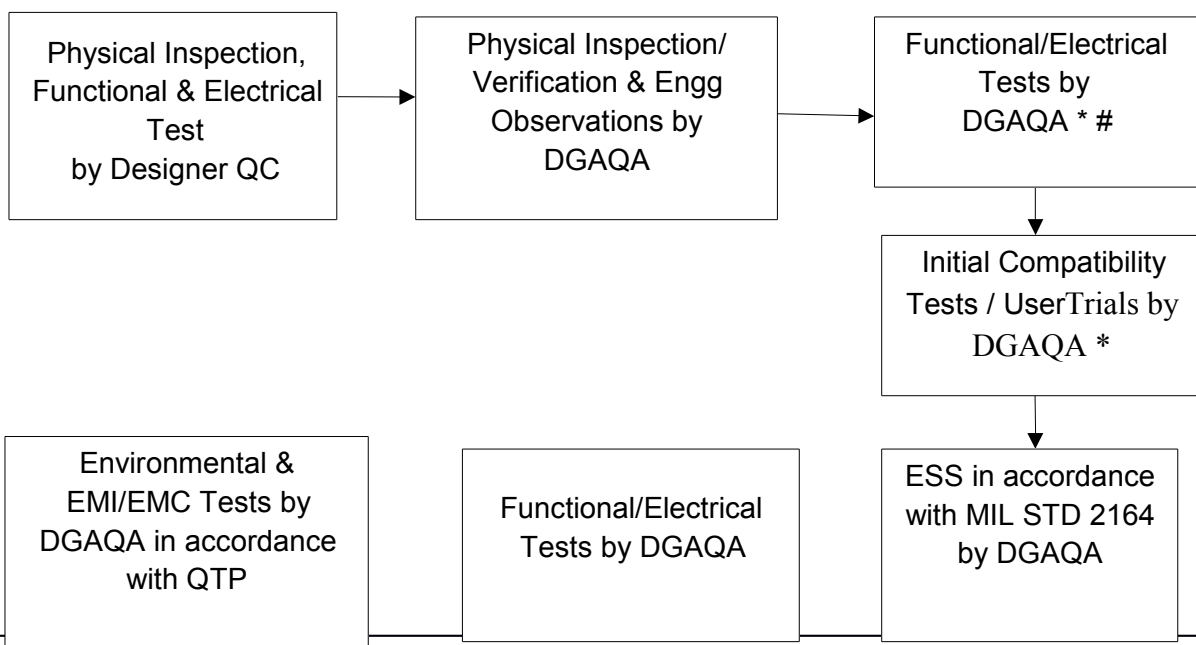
Physical Inspection, Functional & Electrical Test by Designer QC

Physical Inspection/ Verification & Engg Observations by DGAQA

Functional/Electrical Tests by DGAQA * #

Initial Compatibility Tests / UserTrials by DGAQA *

ESS in accordance with MIL STD 2164 by DGAQA

Functional/Electrical Tests by DGAQA

Environmental & EMI/EMC Tests by DGAQA in accordance with QTP